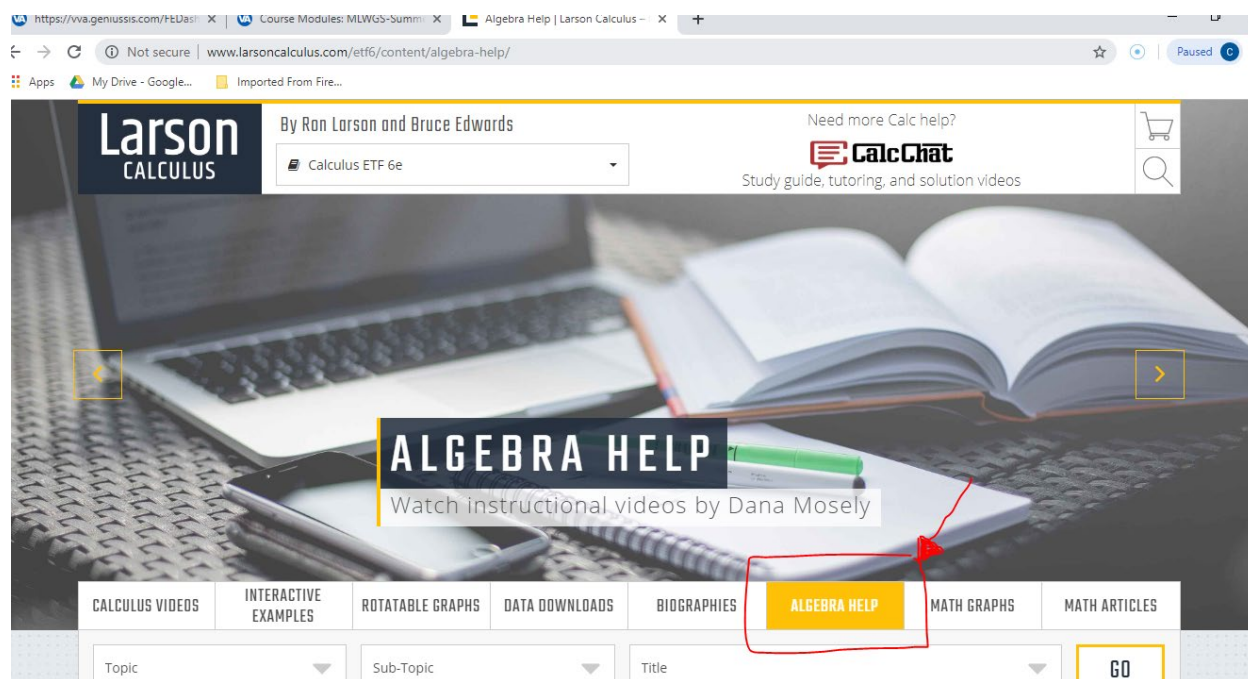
https://vva.geniussis.com/FEDash | Course Modules: MLWGS-Summ | Algebra Help | Larson Calculus – | +

Not secure | www.larsoncalculus.com/etf6/content/algebra-help/

Paused C

Apps My Drive - Google... Imported From Fire...

Larson CALCULUS

By Ron Larson and Bruce Edwards

Calculus ETF 6e

Need more Calc help?

CalcChat

Study guide, tutoring, and solution videos

ALGEBRA HELP

Watch instructional videos by Dana Mosely

CALCULUS VIDEOS | INTERACTIVE EXAMPLES | ROTATABLE GRAPHS | DATA DOWNLOADS | BIOGRAPHIES | ALGEBRA HELP | MATH GRAPHS | MATH ARTICLES

Topic

Sub-Topic

Title

GO